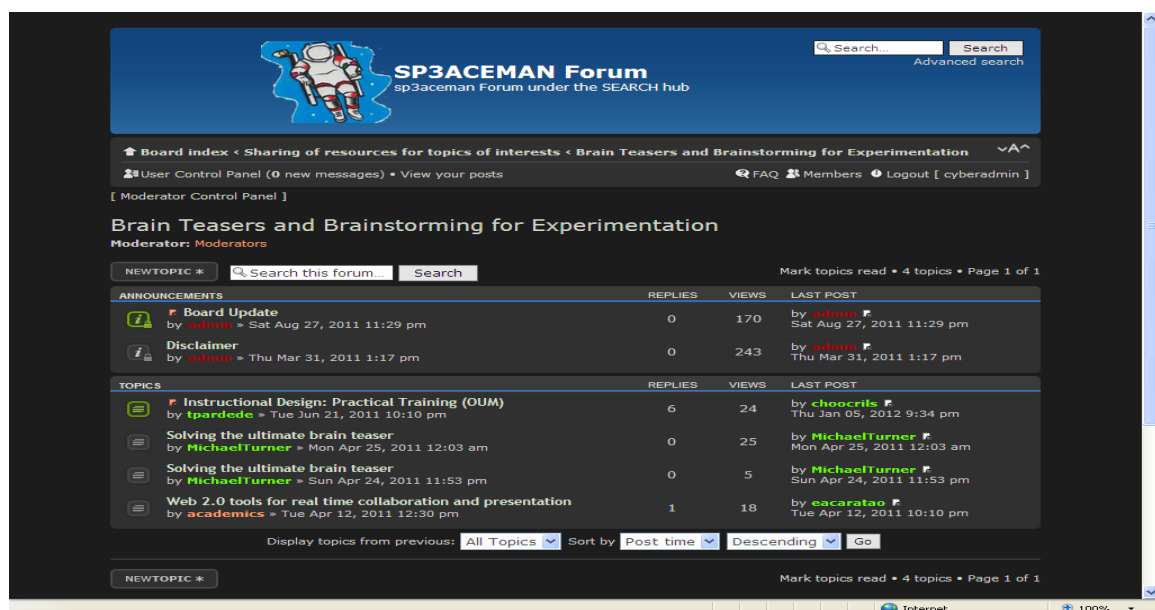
Search...  Search
Advanced search

SP3ACEMAN Forum
sp3aceman Forum under the SEARCH hub

Board index ‹ Sharing of resources for topics of interests ‹ Brain Teasers and Brainstorming for Experimentation

User Control Panel (0 new messages) • View your posts
FAQ  Members  Logout [ cyberadmin ]

[ Moderator Control Panel ]

Brain Teasers and Brainstorming for Experimentation
Moderator: Moderators

NEWTOPIC  Search this forum...  Search
Mark topics read • 4 topics • Page 1 of 1

| ANNOUNCEMENTS | REPLIES | VIEWS | LAST POST |
|---|---|---|---|
| Board Update by admin » Sat Aug 27, 2011 11:29 pm | 0 | 170 | by admin Sat Aug 27, 2011 11:29 pm |
| Disclaimer by admin » Thu Mar 31, 2011 1:17 pm | 0 | 243 | by admin Thu Mar 31, 2011 1:17 pm |

| TOPICS | REPLIES | VIEWS | LAST POST |
|---|---|---|---|
| Instructional Design: Practical Training (OUM) by tpardede » Tue Jun 21, 2011 10:10 pm | 6 | 24 | by choocrils Thu Jan 05, 2012 9:34 pm |
| Solving the ultimate brain teaser by MichaelTurner » Mon Apr 25, 2011 12:03 am | 0 | 25 | by MichaelTurner Mon Apr 25, 2011 12:03 am |
| Solving the ultimate brain teaser by MichaelTurner » Sun Apr 24, 2011 11:53 pm | 0 | 5 | by MichaelTurner Sun Apr 24, 2011 11:53 pm |
| Web 2.0 tools for real time collaboration and presentation by academics » Tue Apr 12, 2011 12:30 pm | 1 | 18 | by eacaratao Tue Apr 12, 2011 10:10 pm |

Display topics from previous: All Topics  Sort by Post time  Descending  Go

NEWTOPIC
Mark topics read • 4 topics • Page 1 of 1

Internet  100%